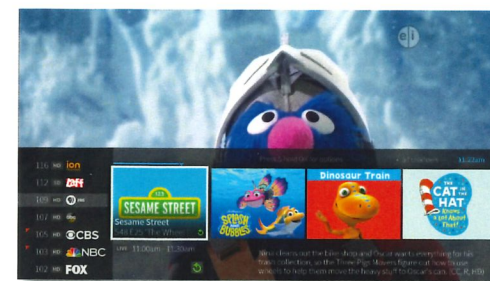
116 HD ion

112 HD

109 HD

107 HD

105 HD CBS

104 HD NBC

102 HD FOX

123 SESAME STREET

Sesame Street

S44 E25 "The Wheel..."

LIVE 11:00am - 11:30am

SPLASH AND BUBBLES

Dinosaur Train

THE CAT in the HAT Knows a Lot About That!

11:02am

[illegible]